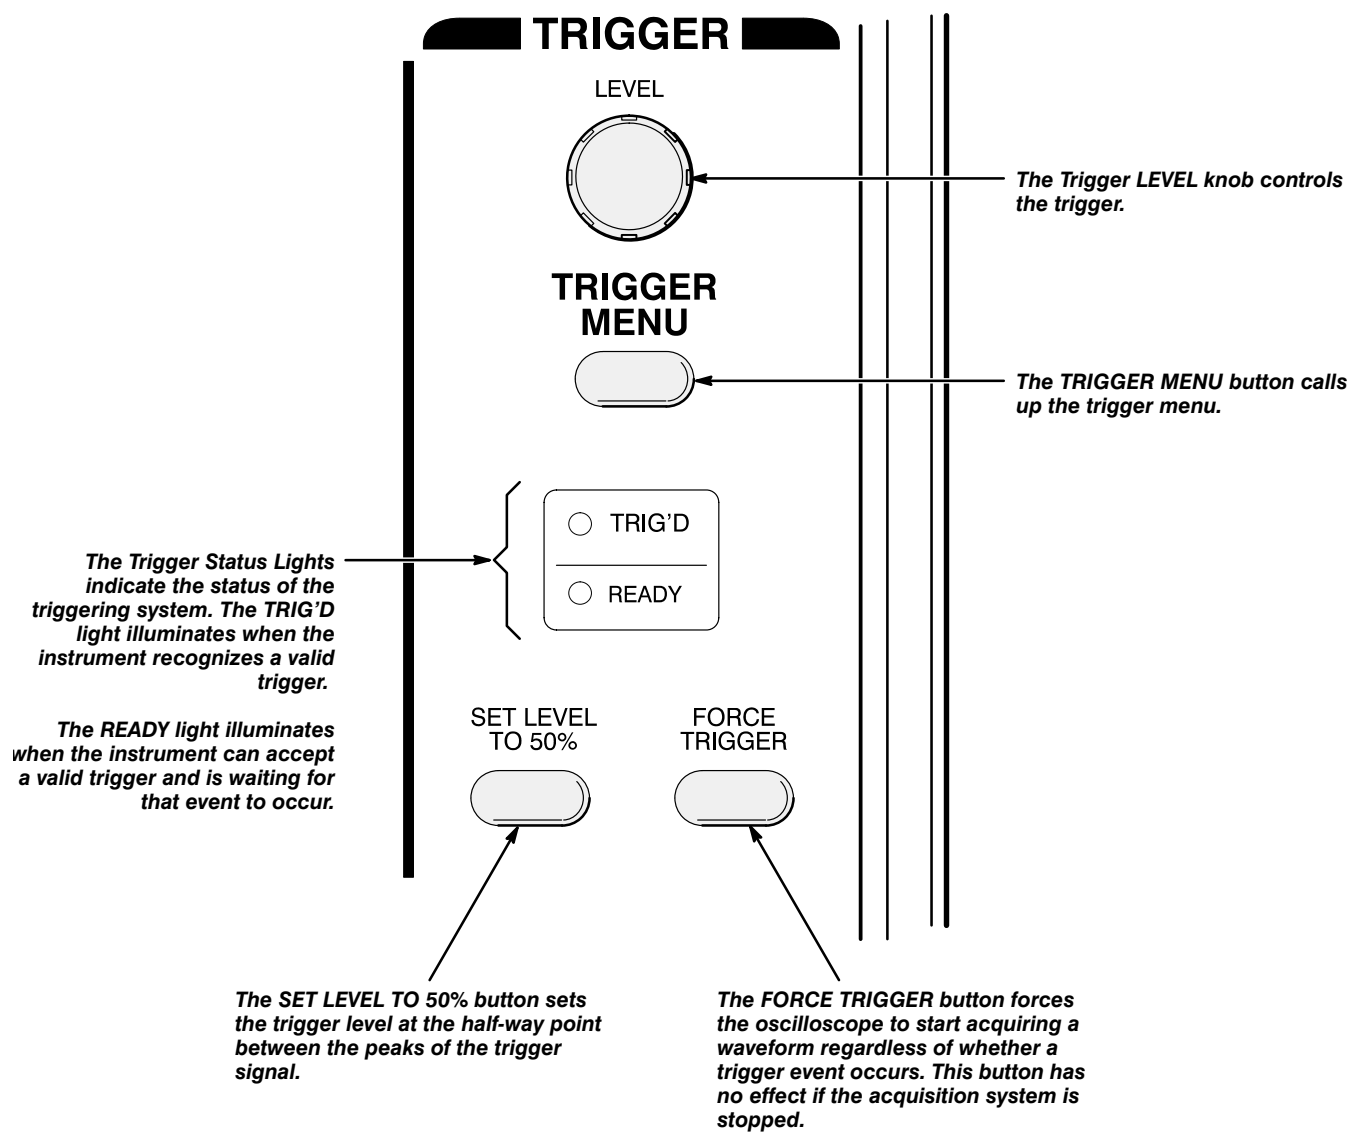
TRIGGER

LEVEL

The Trigger LEVEL knob controls the trigger.

TRIGGER MENU

The TRIGGER MENU button calls up the trigger menu.

The Trigger Status Lights indicate the status of the triggering system. The TRIG'D light illuminates when the instrument recognizes a valid trigger.

The READY light illuminates when the instrument can accept a valid trigger and is waiting for that event to occur.

TRIG'D

READY

SET LEVEL TO 50%

FORCE TRIGGER

The SET LEVEL TO 50% button sets the trigger level at the half-way point between the peaks of the trigger signal.

The FORCE TRIGGER button forces the oscilloscope to start acquiring a waveform regardless of whether a trigger event occurs. This button has no effect if the acquisition system is stopped.